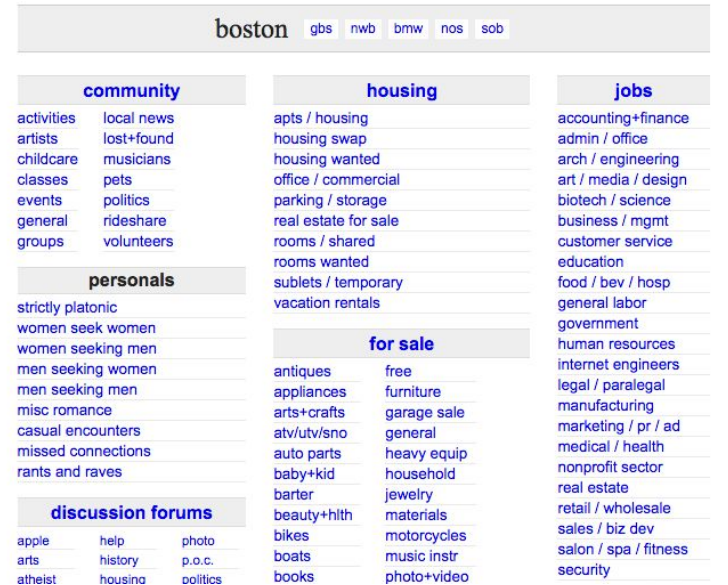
boston gbs nwb bmw nos sob

community

| | |
|---|---|
| activities | local news |
| artists | lost+found |
| childcare | musicians |
| classes | pets |
| events | politics |
| general | rideshare |
| groups | volunteers |

personals

strictly platonic
women seek women
women seeking men
men seeking women
men seeking men
misc romance
casual encounters
missed connections
rants and raves

discussion forums

| | | |
|---|---|---|
| apple | help | photo |
| arts | history | p.o.c. |
| atheist | housing | politics |

housing

apts / housing
housing swap
housing wanted
office / commercial
parking / storage
real estate for sale
rooms / shared
rooms wanted
sublets / temporary
vacation rentals

for sale

| | |
|---|---|
| antiques | free |
| appliances | furniture |
| arts+crafts | garage sale |
| atv/utv/sno | general |
| auto parts | heavy equip |
| baby+kid | household |
| barter | jewelry |
| beauty+hlth | materials |
| bikes | motorcycles |
| boats | music instr |
| books | photo+video |

jobs

accounting+finance
admin / office
arch / engineering
art / media / design
biotech / science
business / mgmt
customer service
education
food / bev / hosp
general labor
government
human resources
internet engineers
legal / paralegal
manufacturing
marketing / pr / ad
medical / health
nonprofit sector
real estate
retail / wholesale
sales / biz dev
salon / spa / fitness
security